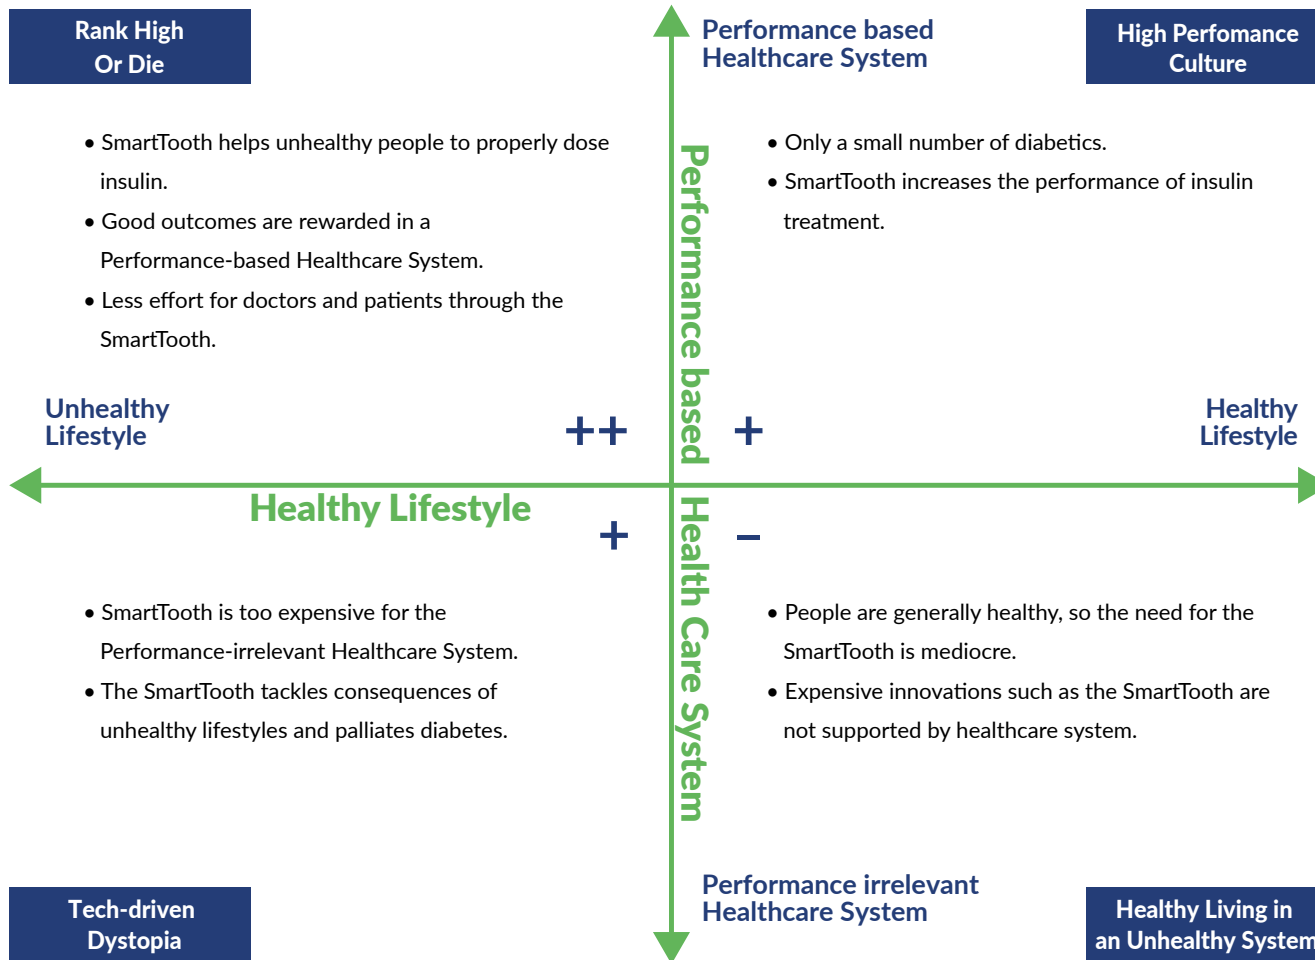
Rank High Or Die

Performance based Healthcare System

High Perfomance Culture

• SmartTooth helps unhealthy people to properly dose insulin.
• Good outcomes are rewarded in a Performance-based Healthcare System.
• Less effort for doctors and patients through the SmartTooth.

Performance based

• Only a small number of diabetics.
• SmartTooth increases the performance of insulin treatment.

Unhealthy Lifestyle

++

+

Healthy Lifestyle

Healthy Lifestyle

+

–

Health Care System

• SmartTooth is too expensive for the Performance-irrelevant Healthcare System.
• The SmartTooth tackles consequences of unhealthy lifestyles and palliates diabetes.

• People are generally healthy, so the need for the SmartTooth is mediocre.
• Expensive innovations such as the SmartTooth are not supported by healthcare system.

Tech-driven Dystopia

Performance irrelevant Healthcare System

Healthy Living in an Unhealthy System